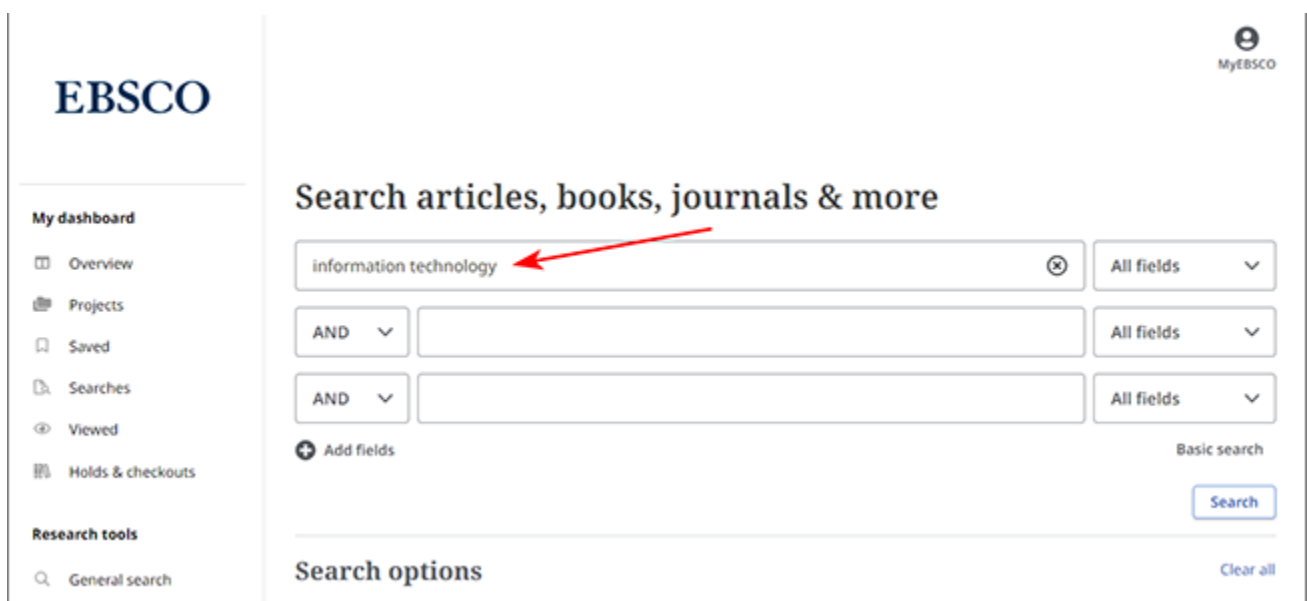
EBSCO

MyEBSCO

My dashboard

Overview

Projects

Saved

Searches

Viewed

Holds & checkouts

Research tools

General search

Search articles, books, journals & more

information technology

All fields

AND

All fields

AND

All fields

Add fields

Basic search

Search

Search options

Clear all